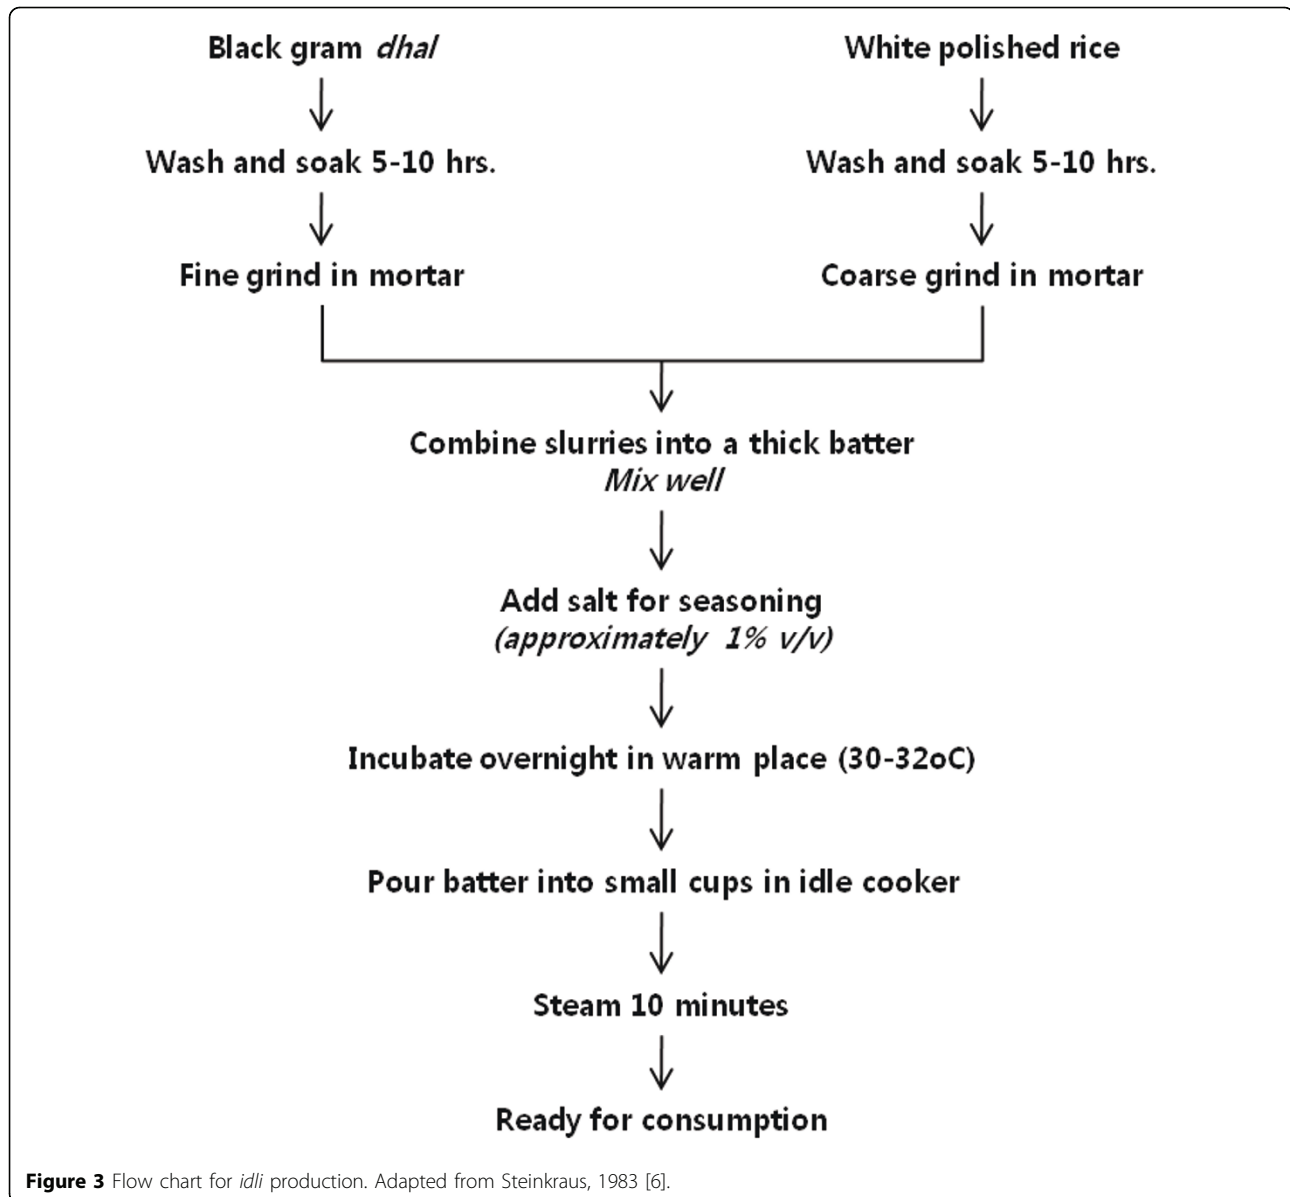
Black gram *dhal*

Wash and soak 5-10 hrs.

Fine grind in mortar

White polished rice

Wash and soak 5-10 hrs.

Coarse grind in mortar

Combine slurries into a thick batter
*Mix well*

Add salt for seasoning
*(approximately 1% v/v)*

Incubate overnight in warm place (30-32oC)

Pour batter into small cups in idle cooker

Steam 10 minutes

Ready for consumption

**Figure 3** Flow chart for *idli* production. Adapted from Steinkraus, 1983 [6].